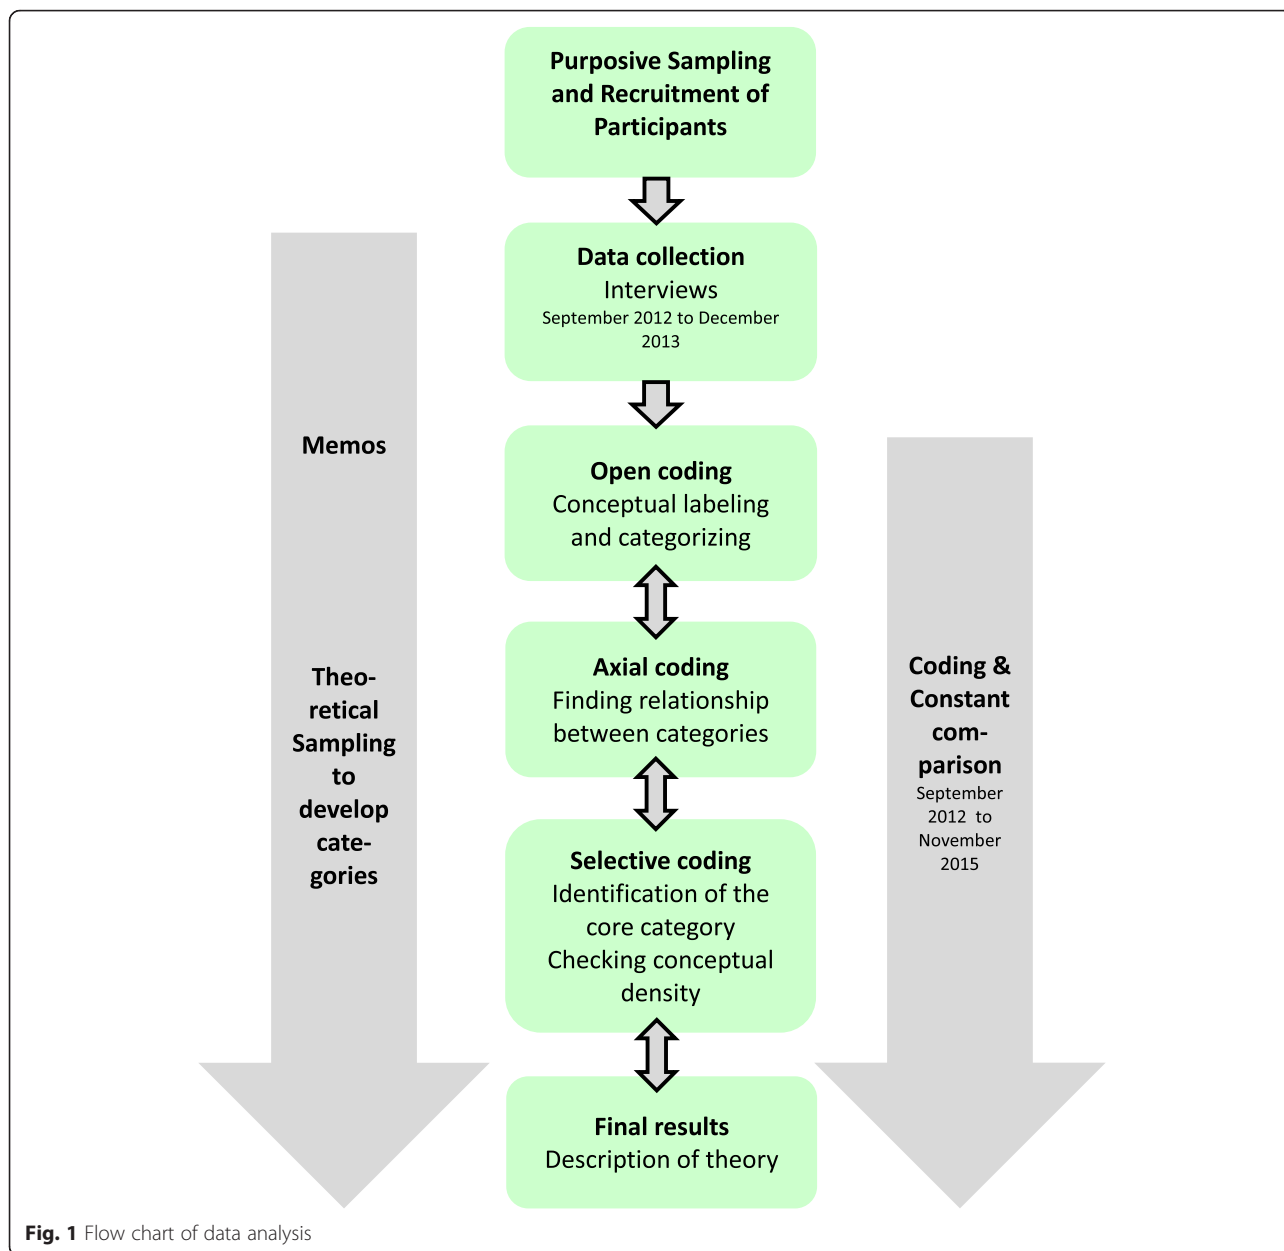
Purposive Sampling and Recruitment of Participants

Data collection
Interviews
September 2012 to December 2013

Memos

Theoretical Sampling to develop categories

Open coding
Conceptual labeling and categorizing

Axial coding
Finding relationship between categories

Selective coding
Identification of the core category
Checking conceptual density

Final results
Description of theory

Coding & Constant comparison
September 2012 to November 2015

Fig. 1 Flow chart of data analysis